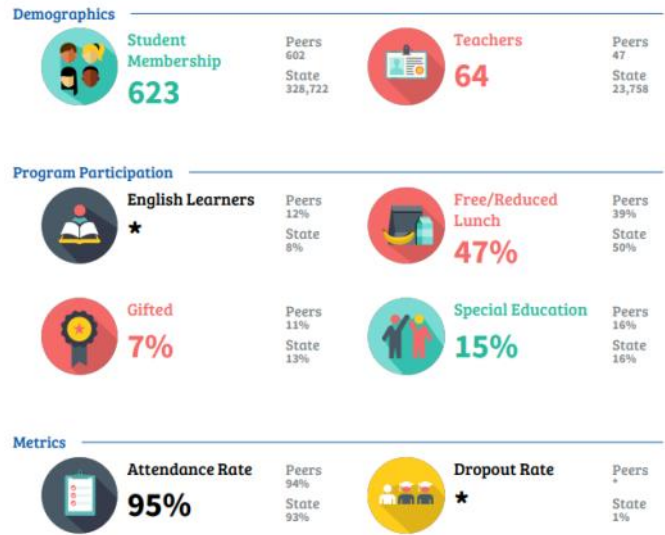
Demographics

Student Membership
623
Peers
602
State
328,722

Teachers
64
Peers
47
State
23,758

Program Participation

English Learners
*
Peers
12%
State
8%

Free/Reduced Lunch
47%
Peers
39%
State
50%

Gifted
7%
Peers
11%
State
13%

Special Education
15%
Peers
16%
State
16%

Metrics

Attendance Rate
95%
Peers
94%
State
93%

Dropout Rate
*
Peers
*
State
1%